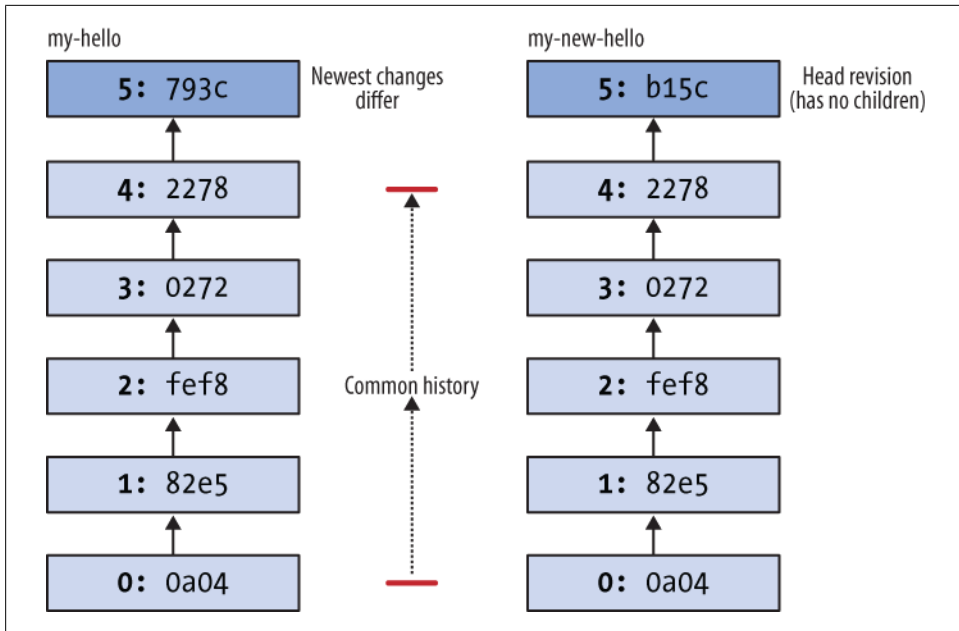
my-hello

5: 793c

Newest changes differ

4: 2278

3: 0272

2: fef8

1: 82e5

0: 0a04

Common history

my-new-hello

5: b15c

Head revision (has no children)

4: 2278

3: 0272

2: fef8

1: 82e5

0: 0a04